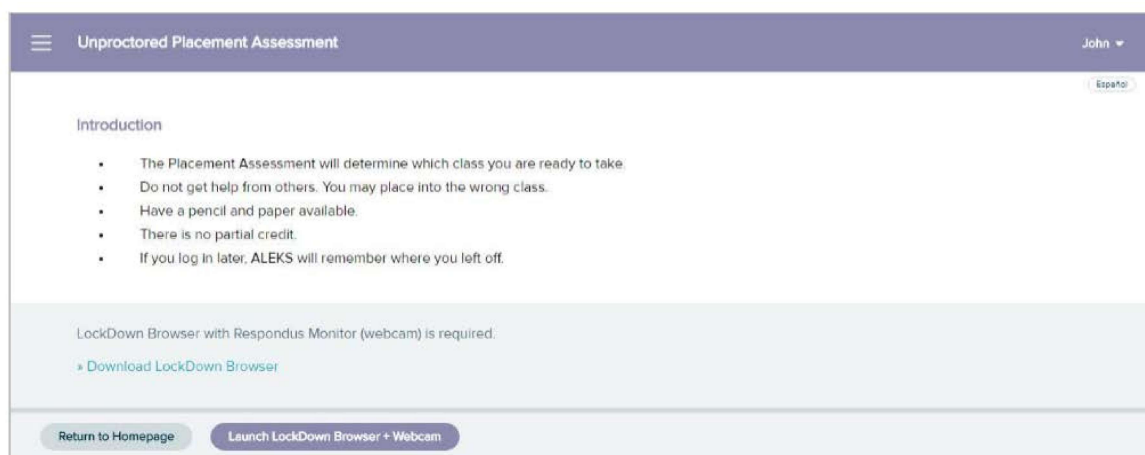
Unproctored Placement Assessment

John

Español

Introduction

- The Placement Assessment will determine which class you are ready to take.
- Do not get help from others. You may place into the wrong class.
- Have a pencil and paper available.
- There is no partial credit.
- If you log in later, ALEKS will remember where you left off.

LockDown Browser with Respondus Monitor (webcam) is required.

» Download LockDown Browser

Return to Homepage

Launch LockDown Browser + Webcam